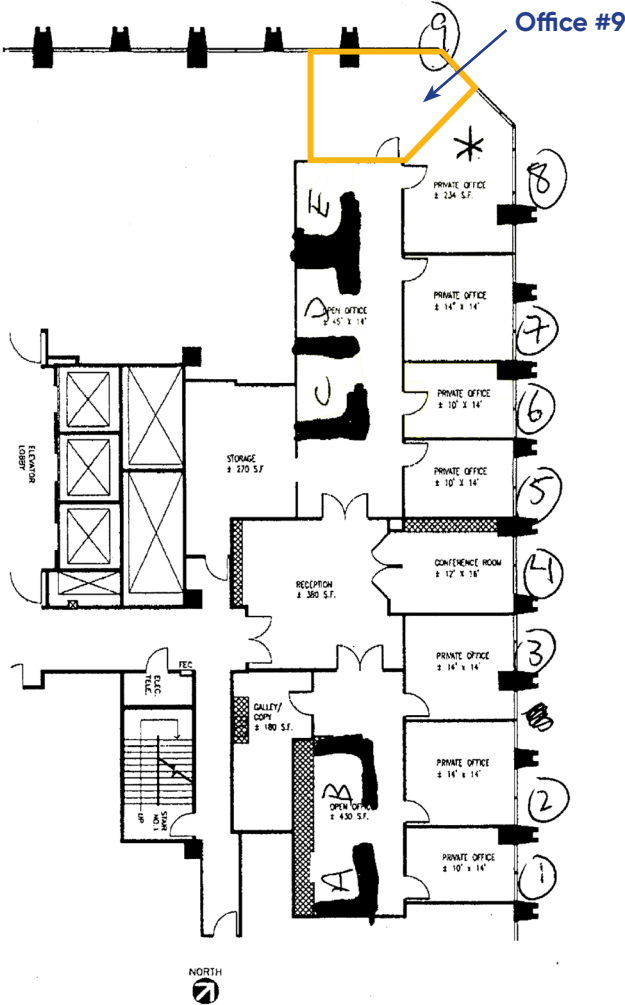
Office #9

9

PRIVATE OFFICE
± 234 S.F.

8

E

PRIVATE OFFICE
± 14' X 14'

7

D

OPEN OFFICE
± 45' X 14'

C

PRIVATE OFFICE
± 10' X 14'

6

ELEVATOR LOBBY

STORAGE
± 270 S.F.

PRIVATE OFFICE
± 10' X 14'

5

CONFERENCE ROOM
± 12' X 18'

4

RECEPTION
± 380 S.F.

PRIVATE OFFICE
± 14' x 14'

3

FEC

ELEC. TELE.

GALLEY/COPY
± 180 S.F.

B

OPEN OFFICE
± 430 S.F.

PRIVATE OFFICE
± 14' x 14'

2

STAIR NO. 1
UP

A

PRIVATE OFFICE
± 10' x 14'

1

NORTH